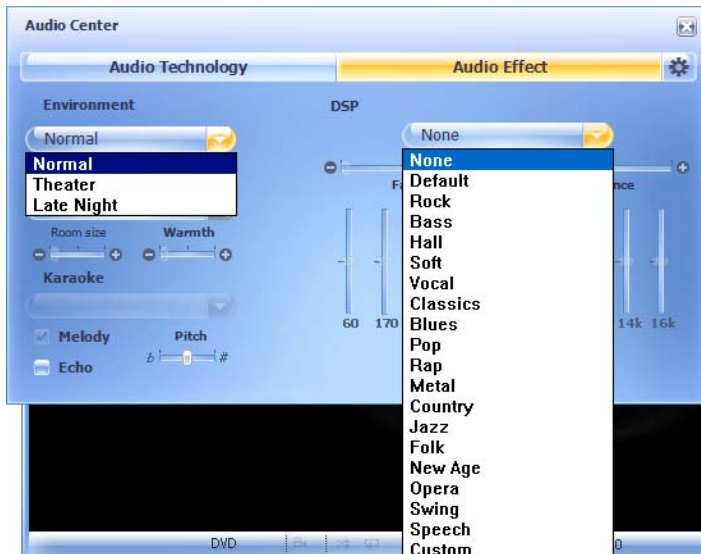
Audio Center

Audio Technology
Audio Effect

Environment
Normal
Normal
Theater
Late Night

Room size
Warmth

Karaoke

Melody
Pitch
$b$ #
Echo

DSP
None
Fa
nce
None
Default
Rock
Bass
Hall
Soft
Vocal
Classics
Blues
Pop
Rap
Metal
Country
Jazz
Folk
New Age
Opera
Swing
Speech
Custom

60 170
14k 16k

DVD
0